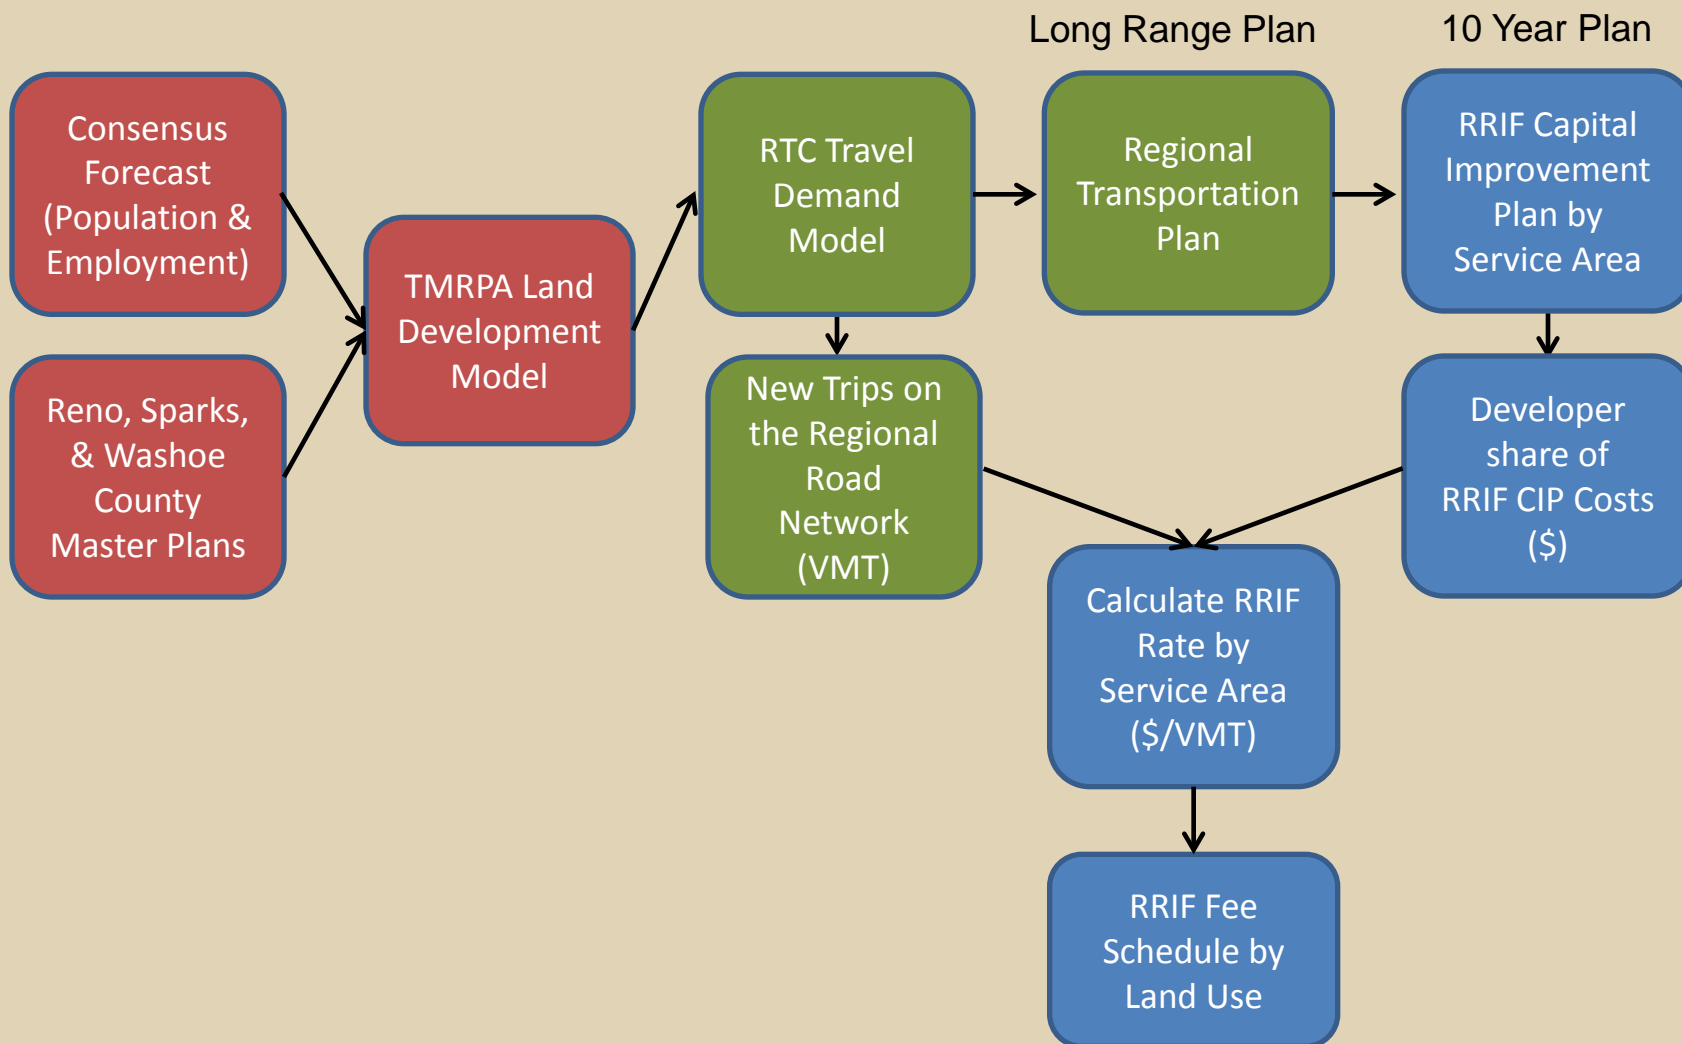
Long Range Plan

10 Year Plan

Consensus Forecast (Population & Employment)

Reno, Sparks, & Washoe County Master Plans

TMRPA Land Development Model

RTC Travel Demand Model

Regional Transportation Plan

RRIF Capital Improvement Plan by Service Area

New Trips on the Regional Road Network (VMT)

Developer share of RRIF CIP Costs ($)

Calculate RRIF Rate by Service Area ($/VMT)

RRIF Fee Schedule by Land Use